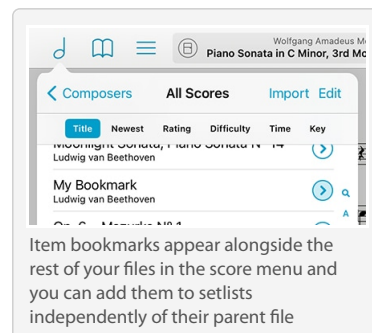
Wolfgang Amadeus M

Piano Sonata in C Minor, 3rd Mo

Composers All Scores Import Edit

Title Newest Rating Difficulty Time Key

Moonlight Sonata, Piano Sonata N° 14

Ludwig van Beethoven

My Bookmark

Ludwig van Beethoven

Op. 6 - Mazurka N° 1

Q

A

Item bookmarks appear alongside the rest of your files in the score menu and you can add them to setlists independently of their parent file